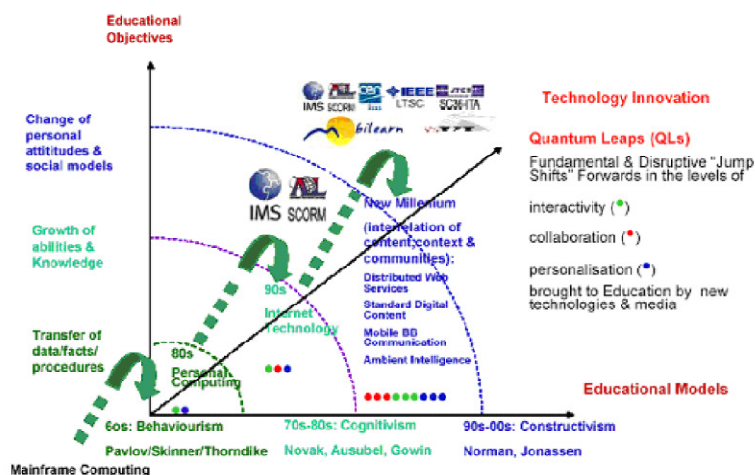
Educational Objectives

Change of personal attitudes & social models

Growth of abilities & Knowledge

Transfer of data/facts/ procedures

IMS SCORM IEEE LTSC SC36ITA

mobilearn

Technology Innovation

Quantum Leaps (QLs)

Fundamental & Disruptive "Jump Shifts" Forwards in the levels of

interactivity (•)

collaboration (•)

personalisation (•)

brought to Education by new technologies & media

IMS SCORM

New Millenium

(interrelation of content, context & communities):

Distributed Web Services

Standard Digital Content

Mobile BB Communication

Ambient Intelligence

90s Internet Technology

80s Personal Computing

Educational Models

6os: Behaviourism

Pavlov/Skinner/Thorndike

70s-80s: Cognitivism

Novak, Ausubel, Gowin

90s-00s: Constructivism

Norman, Jonassen

Mainframe Computing